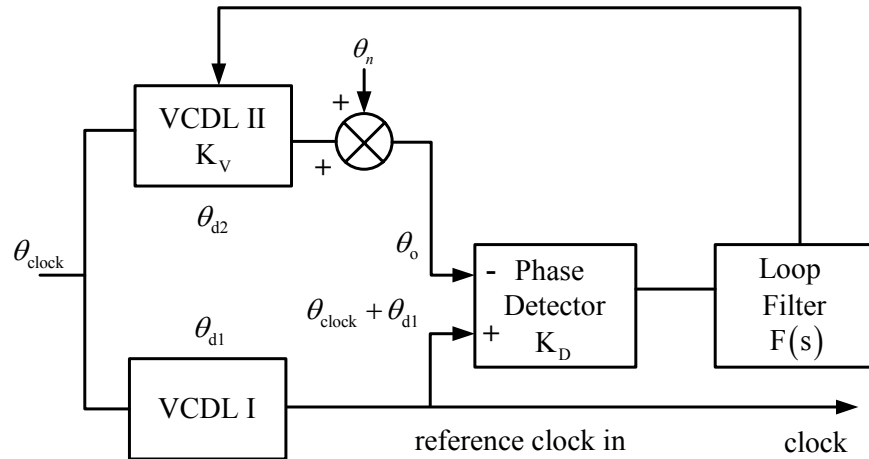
$\theta_n$

+

VCDL II

$K_V$

+

$\theta_{d2}$

$\theta_{clock}$

$\theta_o$

- Phase Detector $K_D$

+

Loop Filter $F(s)$

$\theta_{d1}$

$\theta_{clock} + \theta_{d1}$

VCDL I

reference clock in

clock